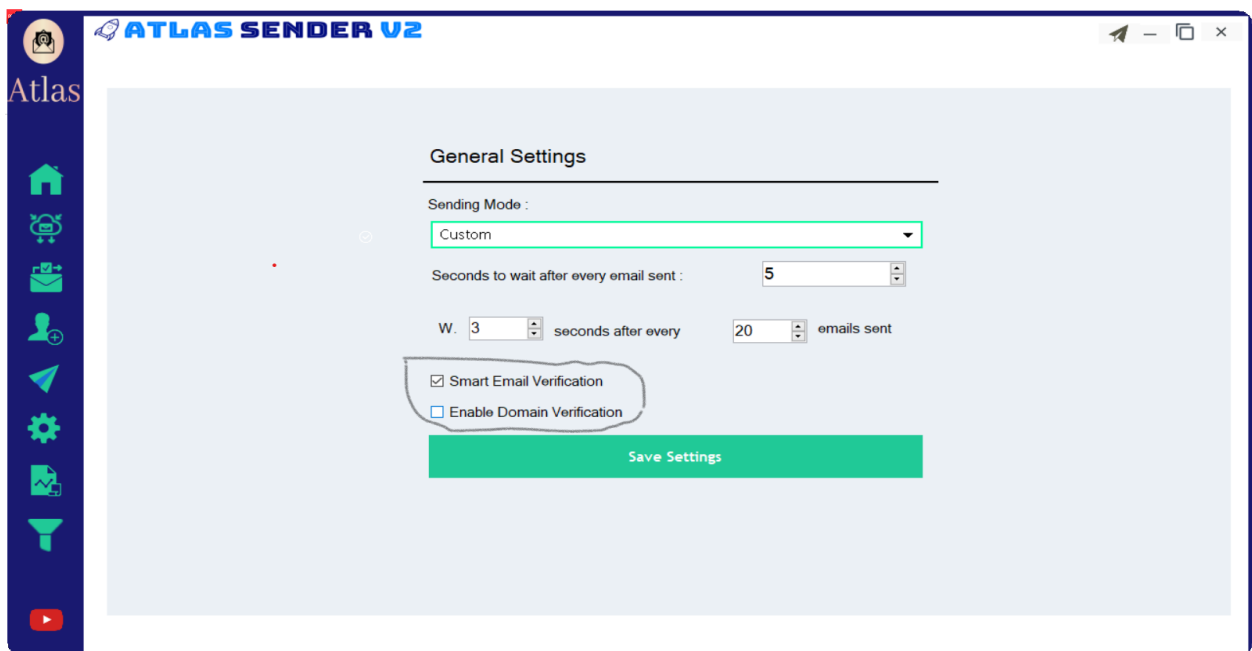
Atlas

ATLAS SENDER V2

General Settings

Sending Mode :

Custom

Seconds to wait after every email sent : 5

W. 3 seconds after every 20 emails sent

☑ Smart Email Verification

☐ Enable Domain Verification

Save Settings